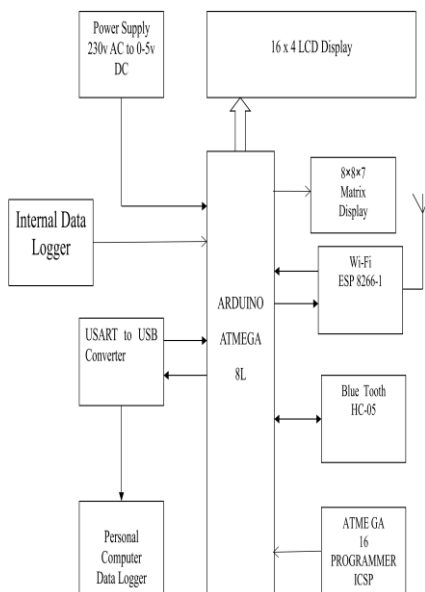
Power Supply 230v AC to 0-5v DC

16 x 4 LCD Display

Internal Data Logger

8×8×7 Matrix Display

Wi-Fi ESP 8266-1

ARDUINO ATMEGA 8L

USART to USB Converter

Blue Tooth HC-05

Personal Computer Data Logger

ATME GA 16 PROGRAMMER ICSP